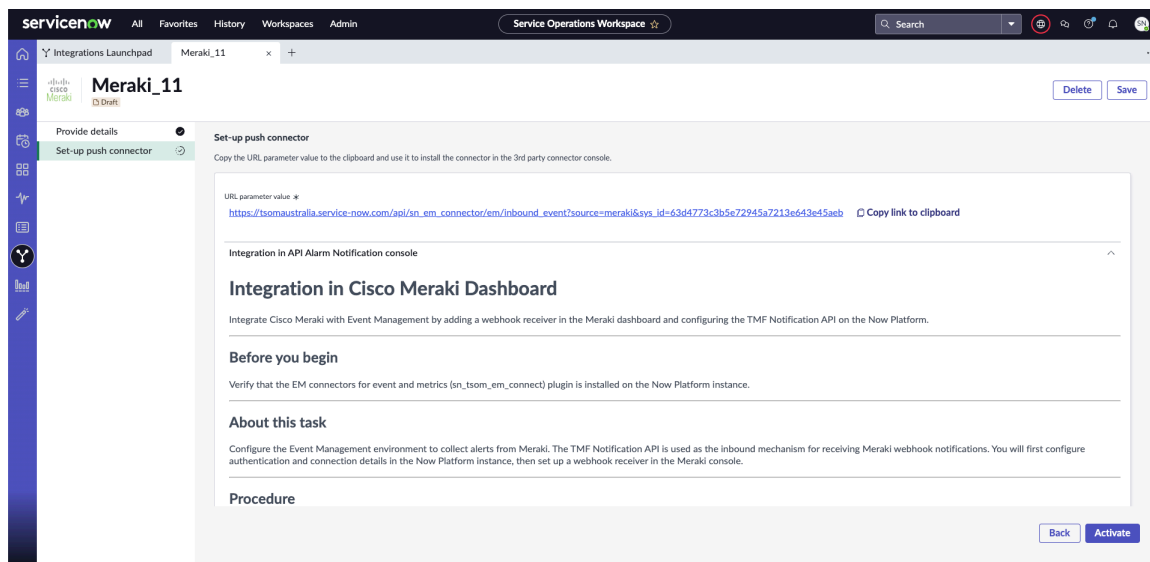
servicenow All Favorites History Workspaces Admin

Service Operations Workspace ☆

Search

SN

Integrations Launchpad Meraki_11 × +

cisco Meraki

Meraki_11

Draft

Delete Save

Provide details

Set-up push connector

Set-up push connector

Copy the URL parameter value to the clipboard and use it to install the connector in the 3rd party connector console.

URL parameter value *

https://tsomaustralia.service-now.com/api/sn_em_connector/em/inbound_event?source=meraki&sys_id=63d4773c3b5e72945a7213e643e45aeb

Copy link to clipboard

Integration in API Alarm Notification console

Integration in Cisco Meraki Dashboard

Integrate Cisco Meraki with Event Management by adding a webhook receiver in the Meraki dashboard and configuring the TMF Notification API on the Now Platform.

Before you begin

Verify that the EM connectors for event and metrics (sn_tsom_em_connect) plugin is installed on the Now Platform instance.

About this task

Configure the Event Management environment to collect alerts from Meraki. The TMF Notification API is used as the inbound mechanism for receiving Meraki webhook notifications. You will first configure authentication and connection details in the Now Platform instance, then set up a webhook receiver in the Meraki console.

Procedure

Back Activate